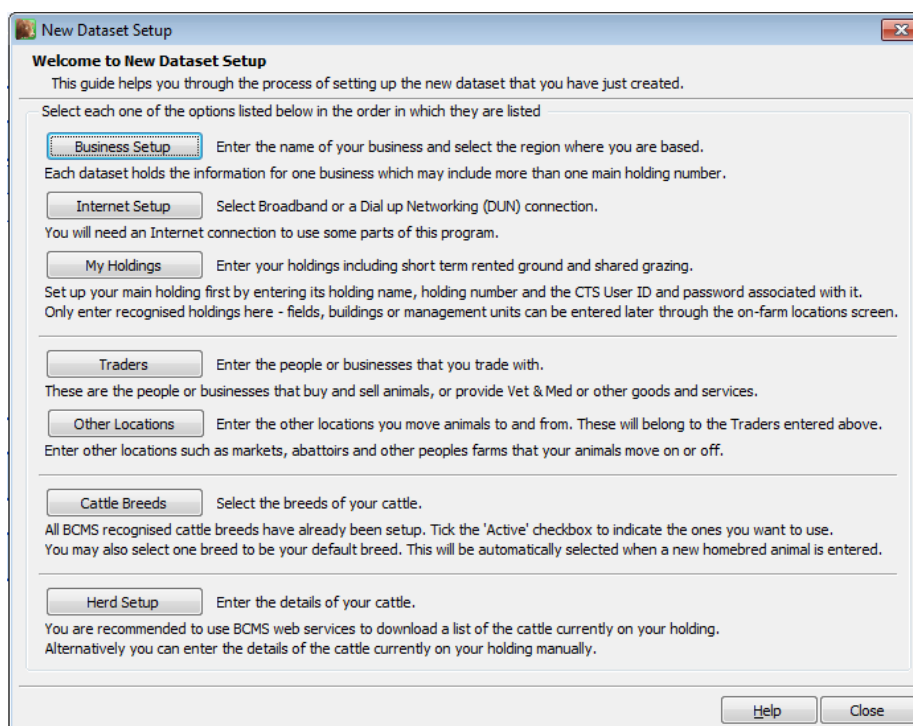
New Dataset Setup

Welcome to New Dataset Setup

This guide helps you through the process of setting up the new dataset that you have just created.

Select each one of the options listed below in the order in which they are listed

Business Setup Enter the name of your business and select the region where you are based.

Each dataset holds the information for one business which may include more than one main holding number.

Internet Setup Select Broadband or a Dial up Networking (DUN) connection.

You will need an Internet connection to use some parts of this program.

My Holdings Enter your holdings including short term rented ground and shared grazing.

Set up your main holding first by entering its holding name, holding number and the CTS User ID and password associated with it.
Only enter recognised holdings here - fields, buildings or management units can be entered later through the on-farm locations screen.

Traders Enter the people or businesses that you trade with.

These are the people or businesses that buy and sell animals, or provide Vet & Med or other goods and services.

Other Locations Enter the other locations you move animals to and from. These will belong to the Traders entered above.

Enter other locations such as markets, abattoirs and other peoples farms that your animals move on or off.

Cattle Breeds Select the breeds of your cattle.

All BCMS recognised cattle breeds have already been setup. Tick the 'Active' checkbox to indicate the ones you want to use.
You may also select one breed to be your default breed. This will be automatically selected when a new homebred animal is entered.

Herd Setup Enter the details of your cattle.

You are recommended to use BCMS web services to download a list of the cattle currently on your holding.
Alternatively you can enter the details of the cattle currently on your holding manually.

Help Close